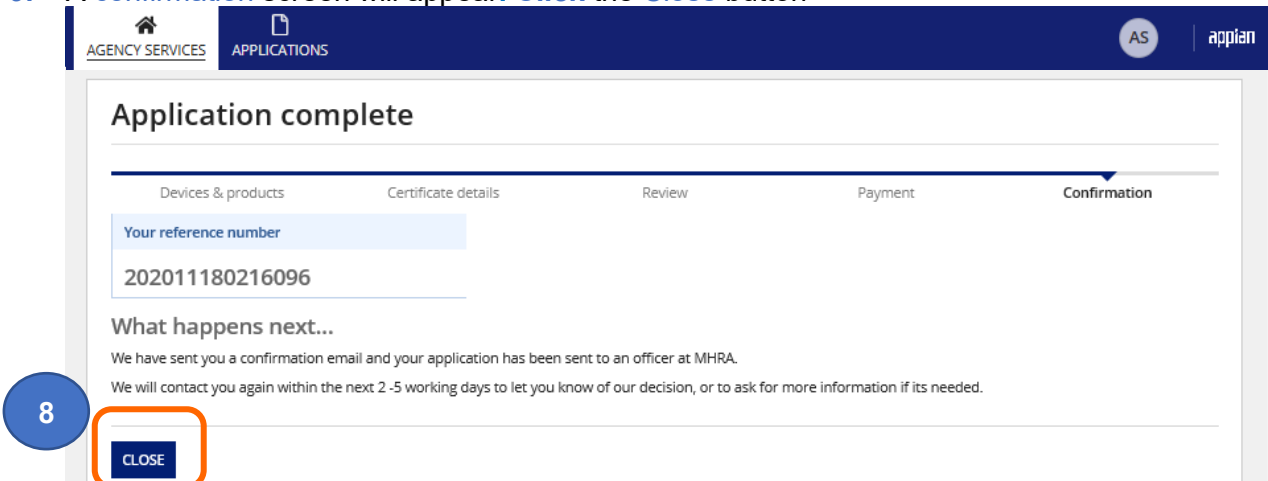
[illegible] A confirmation screen will appear. Click the Close button

AGENCY SERVICES APPLICATIONS

AS appian

Application complete

Devices & products Certificate details Review Payment Confirmation

Your reference number

202011180216096

What happens next...

We have sent you a confirmation email and your application has been sent to an officer at MHRA.

We will contact you again within the next 2 -5 working days to let you know of our decision, or to ask for more information if its needed.

8

CLOSE